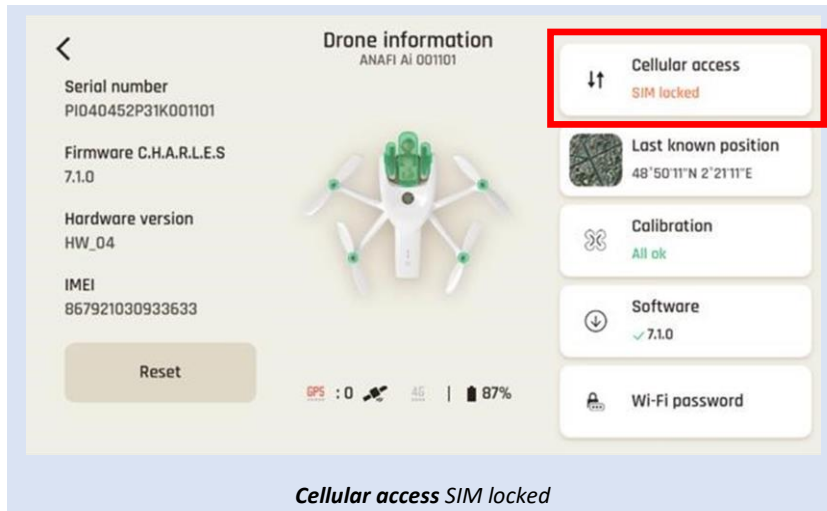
Drone information
ANAFI Ai 001101

Serial number
PI040452P31K001101

Firmware C.H.A.R.L.E.S
7.1.0

Hardware version
HW_04

IMEI
867921030933633

Reset

GPS : 0 4G | 87%

Cellular access
SIM locked

Last known position
48°50'11"N 2°21'11"E

Calibration
All ok

Software
✓ 7.1.0

Wi-Fi password

***Cellular access*** *SIM locked*